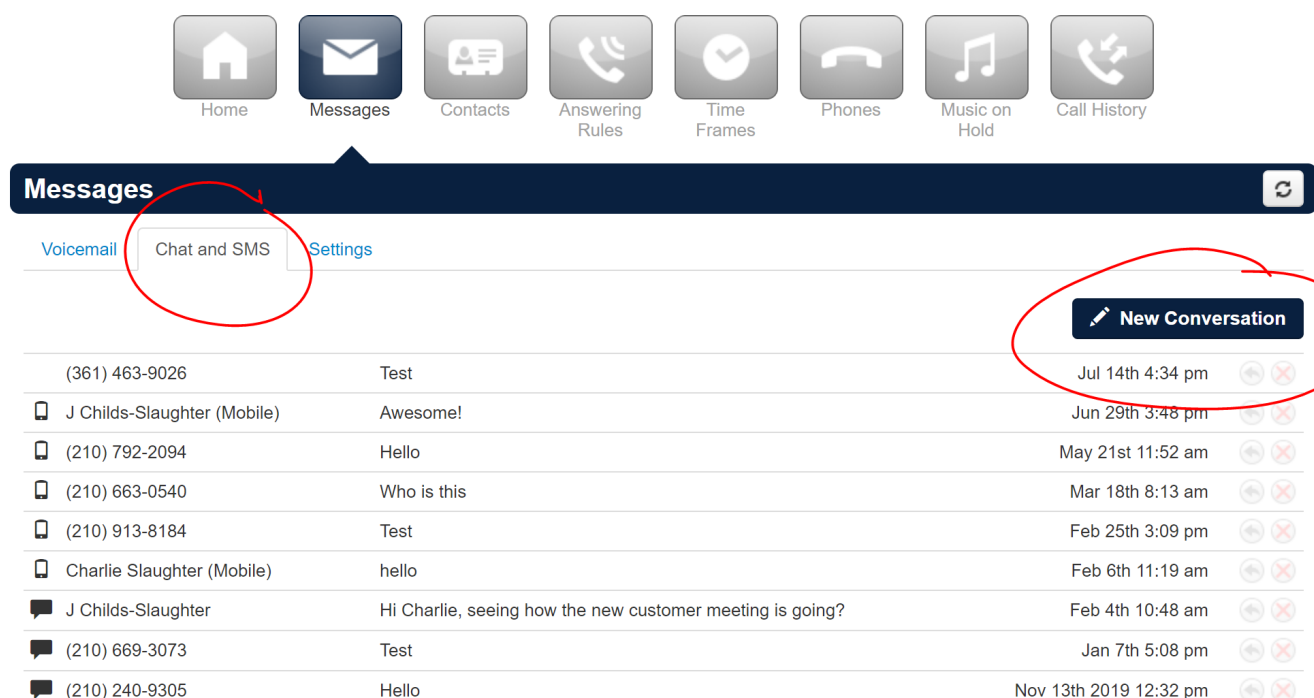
Home
Messages
Contacts
Answering Rules
Time Frames
Phones
Music on Hold
Call History

Messages

Voicemail
Chat and SMS
Settings

New Conversation

| | | |
|---|---|---|
| (361) 463-9026 | Test | Jul 14th 4:34 pm |
| J Childs-Slaughter (Mobile) | Awesome! | Jun 29th 3:48 pm |
| (210) 792-2094 | Hello | May 21st 11:52 am |
| (210) 663-0540 | Who is this | Mar 18th 8:13 am |
| (210) 913-8184 | Test | Feb 25th 3:09 pm |
| Charlie Slaughter (Mobile) | hello | Feb 6th 11:19 am |
| J Childs-Slaughter | Hi Charlie, seeing how the new customer meeting is going? | Feb 4th 10:48 am |
| (210) 669-3073 | Test | Jan 7th 5:08 pm |
| (210) 240-9305 | Hello | Nov 13th 2019 12:32 pm |